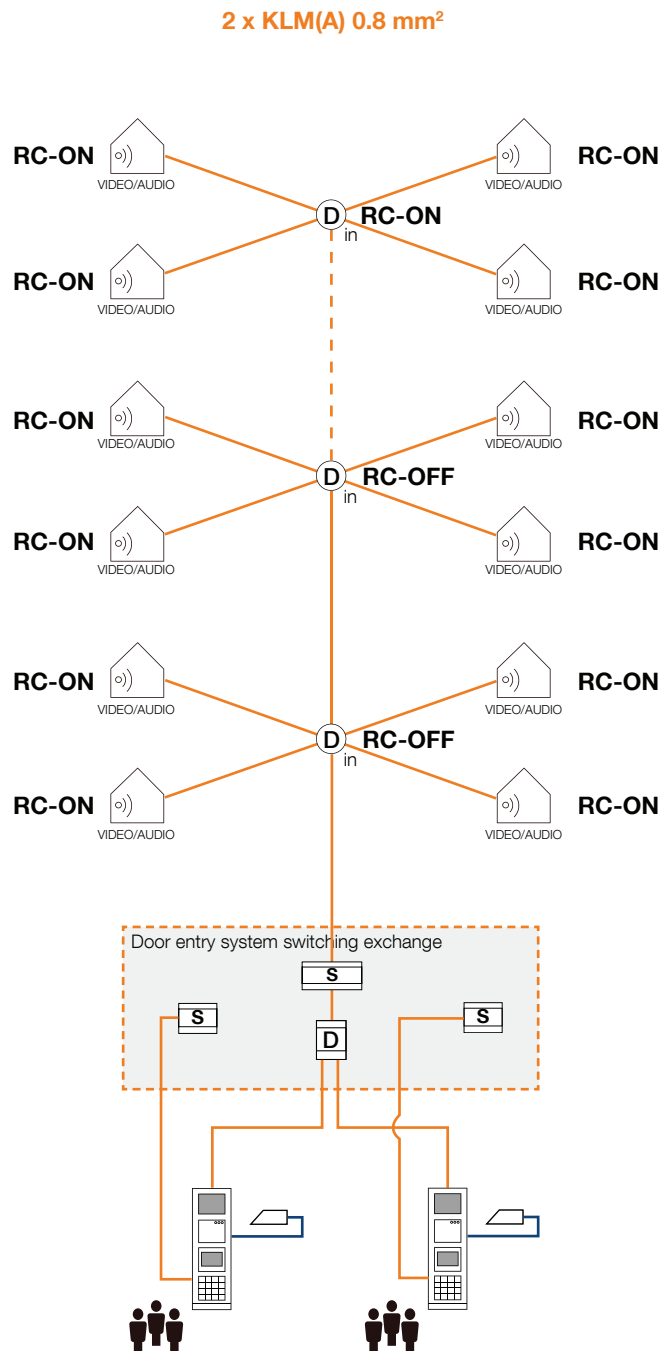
2 x KLM(A) 0.8 mm²

RC-ON
VIDEO/AUDIO
RC-ON
VIDEO/AUDIO
D
in
RC-ON
RC-ON
VIDEO/AUDIO
RC-ON
VIDEO/AUDIO

RC-ON
VIDEO/AUDIO
RC-ON
VIDEO/AUDIO
D
in
RC-OFF
RC-ON
VIDEO/AUDIO
RC-ON
VIDEO/AUDIO

RC-ON
VIDEO/AUDIO
RC-ON
VIDEO/AUDIO
D
in
RC-OFF
RC-ON
VIDEO/AUDIO
RC-ON
VIDEO/AUDIO

Door entry system switching exchange
S
S
D
S